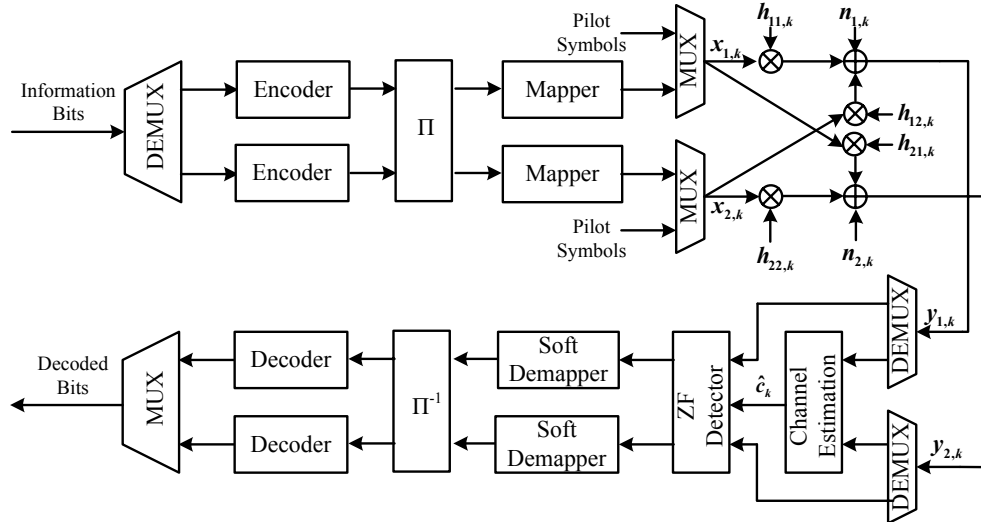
Information Bits

DEMUX

Encoder

Encoder

$\Pi$

Mapper

Mapper

Pilot Symbols

MUX

MUX

Pilot Symbols

$x_{1,k}$

$x_{2,k}$

$h_{11,k}$

$n_{1,k}$

$h_{12,k}$

$h_{21,k}$

$h_{22,k}$

$n_{2,k}$

Decoded Bits

MUX

Decoder

Decoder

$\Pi^{-1}$

Soft Demapper

Soft Demapper

ZF Detector

$\hat{c}_k$

Channel Estimation

DEMUX

$y_{1,k}$

DEMUX

$y_{2,k}$